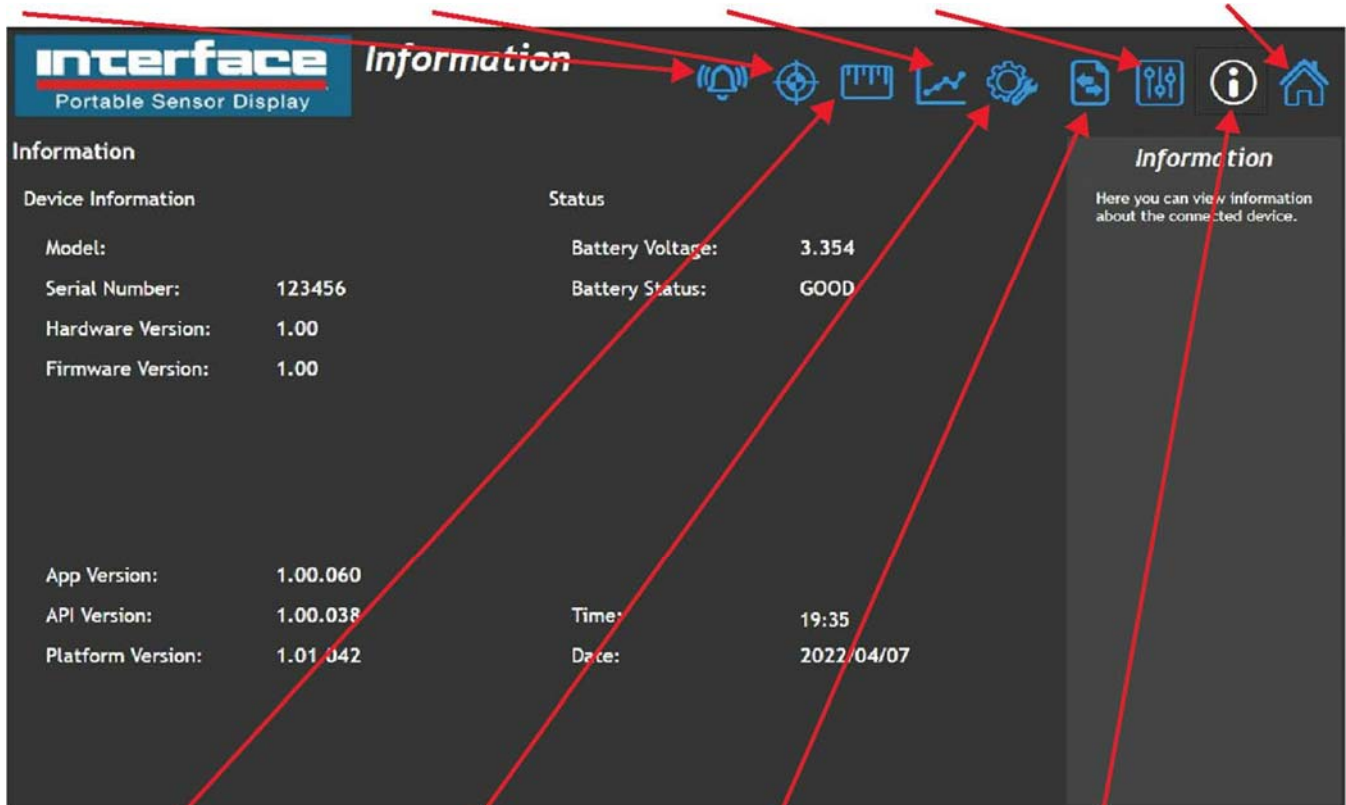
interface
Portable Sensor Display

Information

Information

Device Information

Model:

Serial Number: 123456

Hardware Version: 1.00

Firmware Version: 1.00

App Version: 1.00.060

API Version: 1.00.038

Platform Version: 1.01.042

Status

Battery Voltage: 3.354

Battery Status: GOOD

Time: 19:35

Date: 2022/04/07

Information

Here you can view information about the connected device.